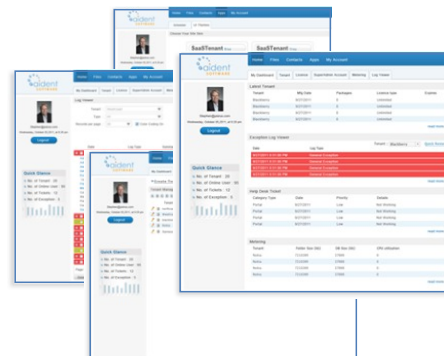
aident SOFTWARE

Home Files Contacts Apps My Account

Logout

Quick Glance

No. of Tenant

No. of Online User

No. of Tickets

No. of Exception

SaaSTenant SaaSTenant

My Dashboard Tenant License SaaSAdmin Account Metering Log Viewer

Latest Tenant

Tenant Bill Date Packages License type Expires

Blackberry Unlimited

Read more

Exception Log Viewer

Tenant Blackberry

Read more

Help Desk Ticket

Category Type Date Priority Details

Portal Low Not Working

Read more

Metering

Tenant Visitor Size (Gb) DB Size (Gb) CPU utilization

Read more

Log Viewer

Tenant

Type

Records per page

Date Log Type